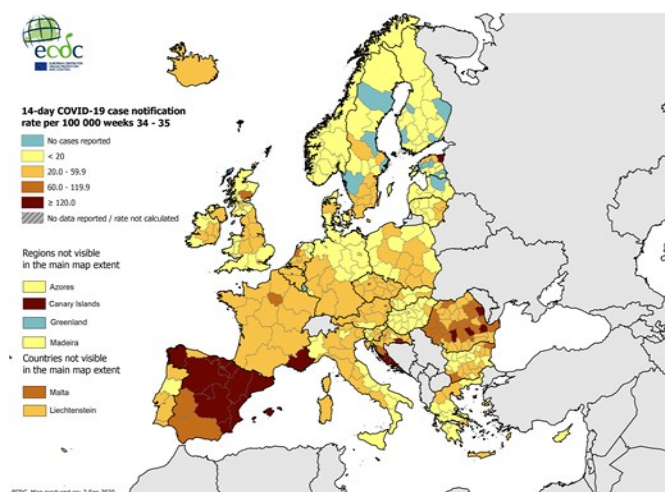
ecdc

14-day COVID-19 case notification rate per 100 000 weeks 34 - 35

No cases reported
< 20
20.0 - 59.9
60.0 - 119.9
≥ 120.0
No data reported / rate not calculated

Regions not visible in the main map extent

Azores
Canary Islands
Greenland
Madeira

Countries not visible in the main map extent

Malta
Liechtenstein

ECDC. Map produced on: 2 Sep 2020